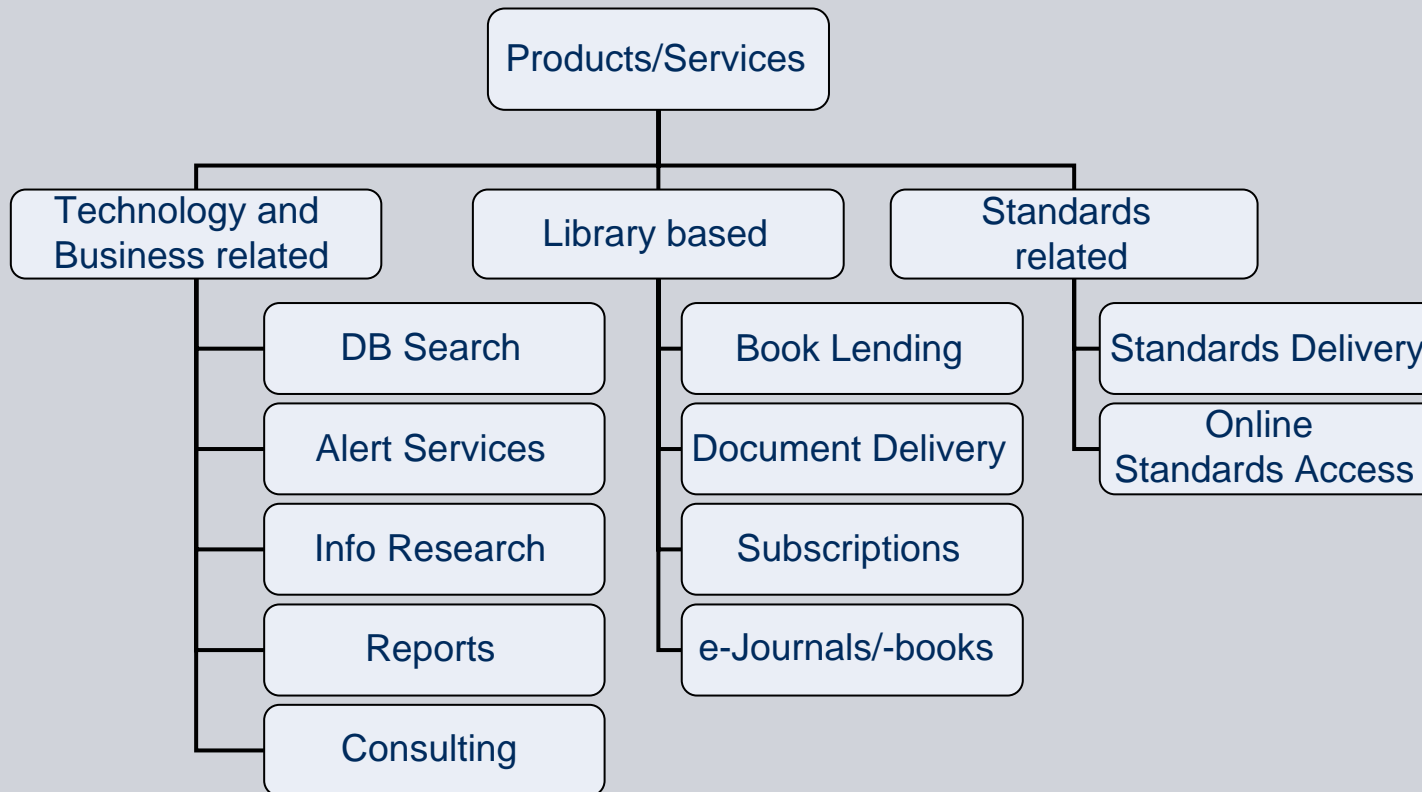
Products/Services

Technology and Business related

DB Search

Alert Services

Info Research

Reports

Consulting

Library based

Book Lending

Document Delivery

Subscriptions

e-Journals/-books

Standards related

Standards Delivery

Online Standards Access